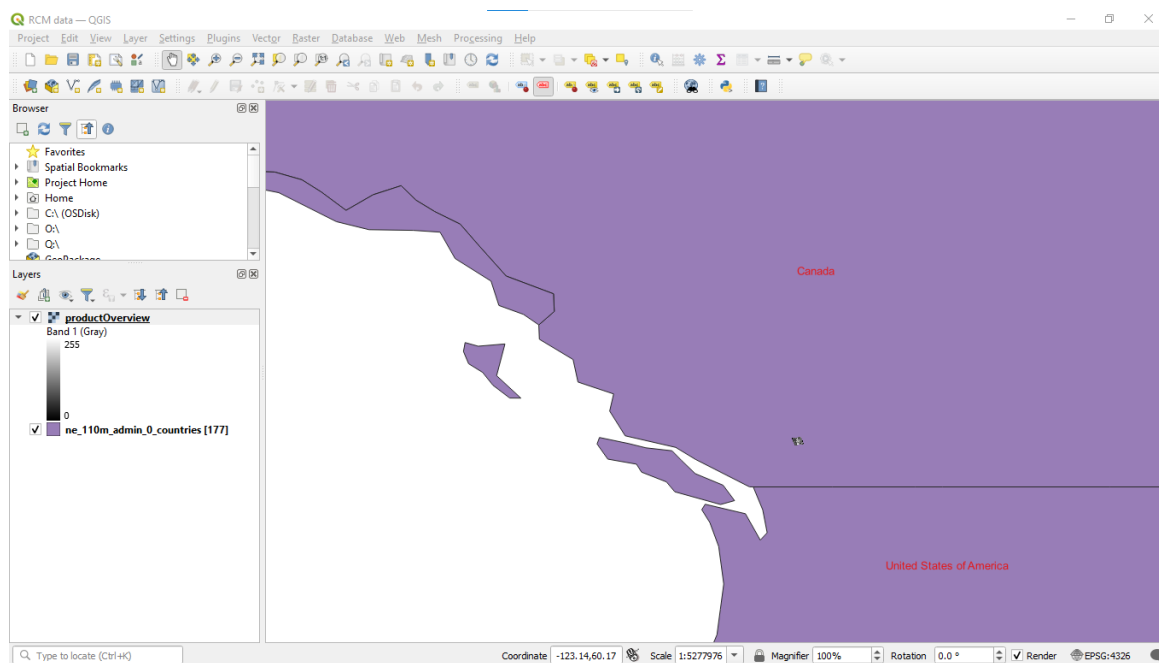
RCM data — QGIS

Project Edit View Layer Settings Plugins Vector Raster Database Web Mesh Processing Help

Browser

Favorites
Spatial Bookmarks
Project Home
Home
C:\ (OSDisk)
O:\
Q:\
GeoPackage

Layers

productOverview
Band 1 (Gray)
255
0
ne_110m_admin_0_countries [177]

Canada

United States of America

Type to locate (Ctrl+K)

Coordinate -123.14,60.17 Scale 1:5277976 Magnifier 100% Rotation 0.0 ° Render EPSG:4326